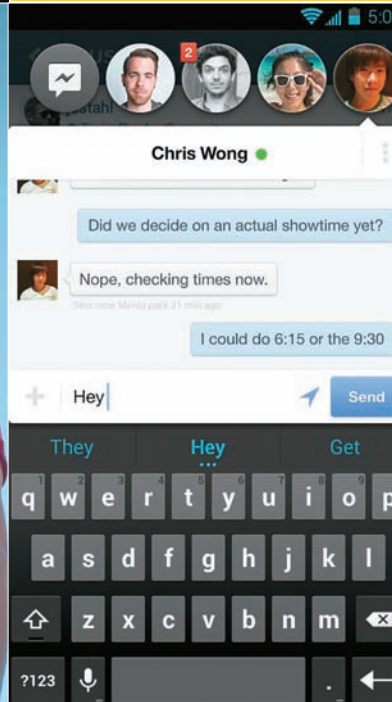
5:0

2

Chris Wong

Did we decide on an actual showtime yet?

Nope, checking times now.

Sent near Menlo park 21 min ago

I could do 6:15 or the 9:30

Hey

Send

They

Hey

Get

q w e r t y u i o p

a s d f g h j k l

z x c v b n m

?123

.